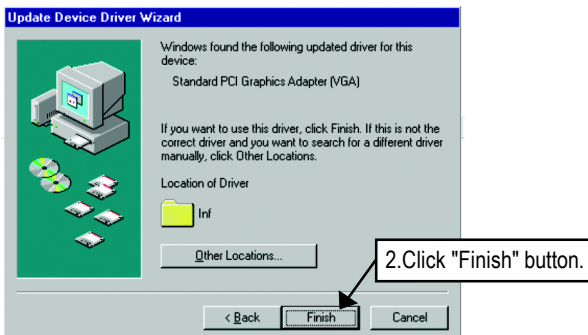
Update Device Driver Wizard

Windows found the following updated driver for this device:

Standard PCI Graphics Adapter (VGA)

If you want to use this driver, click Finish. If this is not the correct driver and you want to search for a different driver manually, click Other Locations.

Location of Driver

Inf

Other Locations...

2.Click "Finish" button.

< Back

Finish

Cancel